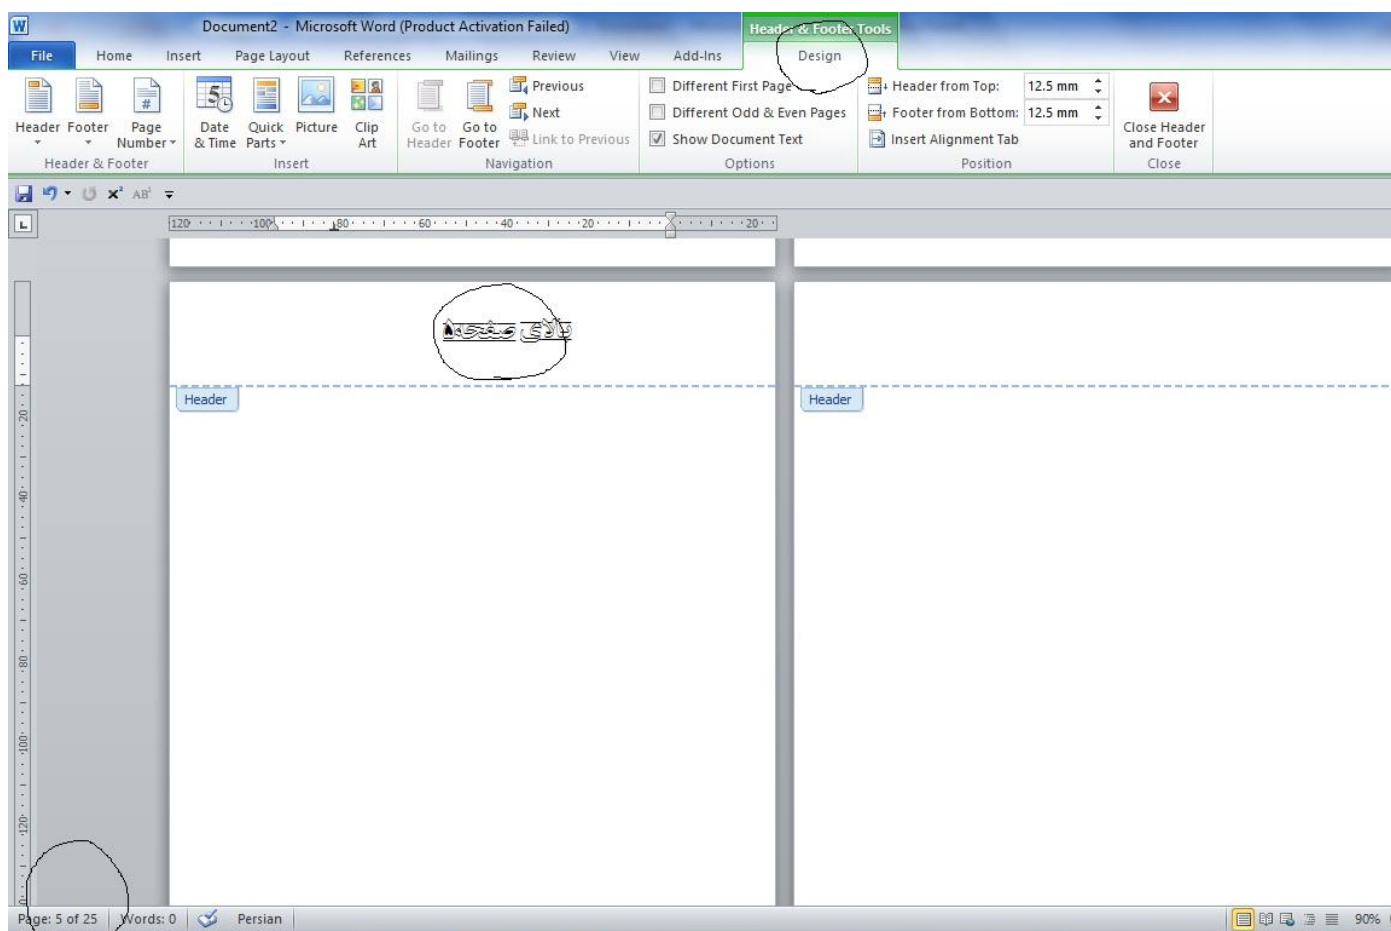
Document2 - Microsoft Word (Product Activation Failed)

Header & Footer Tools

File | Home | Insert | Page Layout | References | Mailings | Review | View | Add-Ins | Design

Header | Footer | Page Number
Header & Footer

Date & Time | Quick Parts | Picture | Clip Art
Insert

Go to Header | Go to Footer | Previous | Next | Link to Previous
Navigation

Different First Page
Different Odd & Even Pages
Show Document Text
Options

Header from Top: 12.5 mm
Footer from Bottom: 12.5 mm
Insert Alignment Tab
Position

Close Header and Footer
Close

120 100 80 60 40 20 20

بالای صفحه۵

Header

Header

20 40 60 80 100 120

Page: 5 of 25 | Words: 0 | Persian | 90%